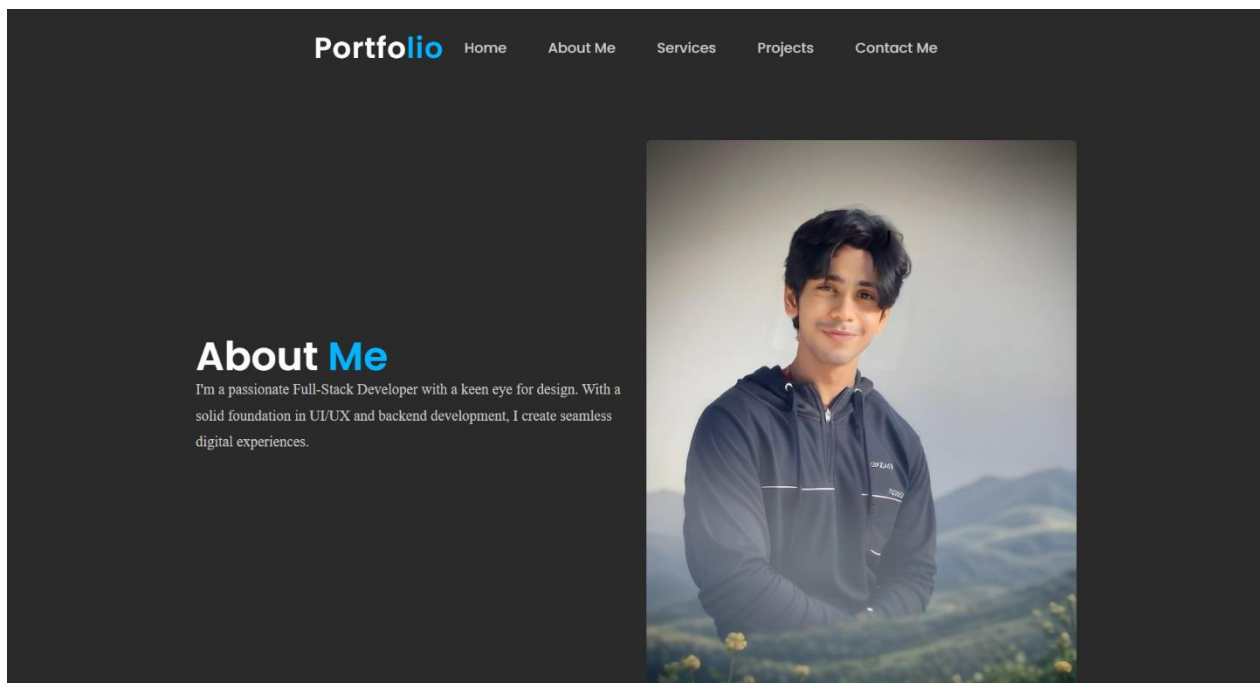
Portfolio Home About Me Services Projects Contact Me

About Me

I'm a passionate Full-Stack Developer with a keen eye for design. With a solid foundation in UI/UX and backend development, I create seamless digital experiences.